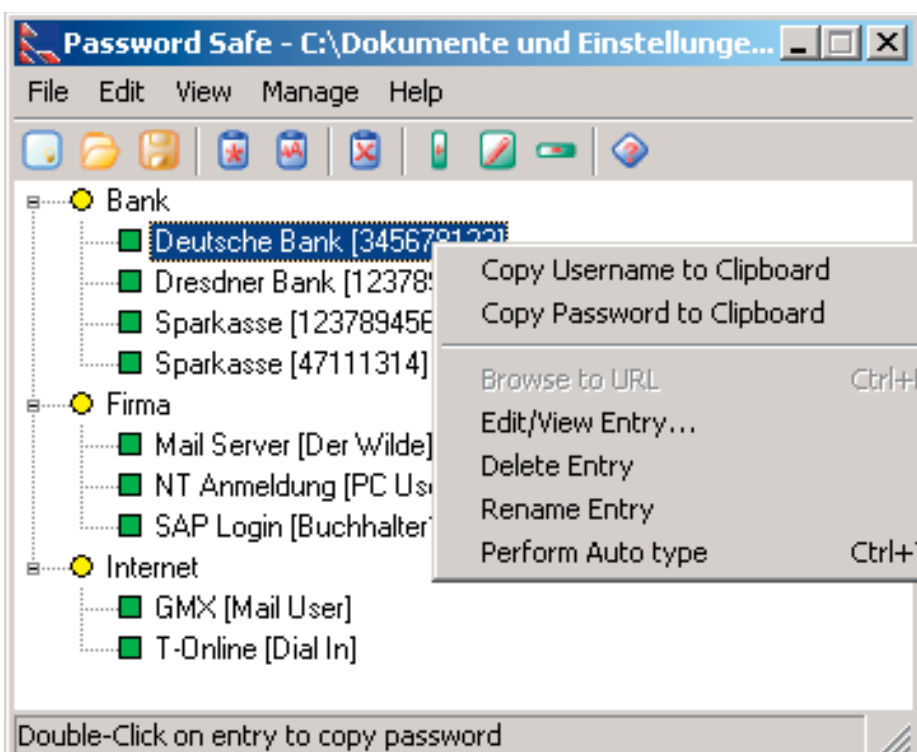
Password Safe - C:\Dokumente und Einstellunge...

File Edit View Manage Help

Bank
Deutsche Bank [3456781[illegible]
Dresdner Bank [12378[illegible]
Sparkasse [123789456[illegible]
Sparkasse [47111314]
Firma
Mail Server [Der Wilde]
NT Anmeldung [PC Us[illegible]
SAP Login [Buchhalter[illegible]
Internet
GMX [Mail User]
T-Online [Dial In]

Copy Username to Clipboard
Copy Password to Clipboard
Browse to URL Ctrl+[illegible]
Edit/View Entry...
Delete Entry
Rename Entry
Perform Auto type Ctrl+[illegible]

Double-Click on entry to copy password